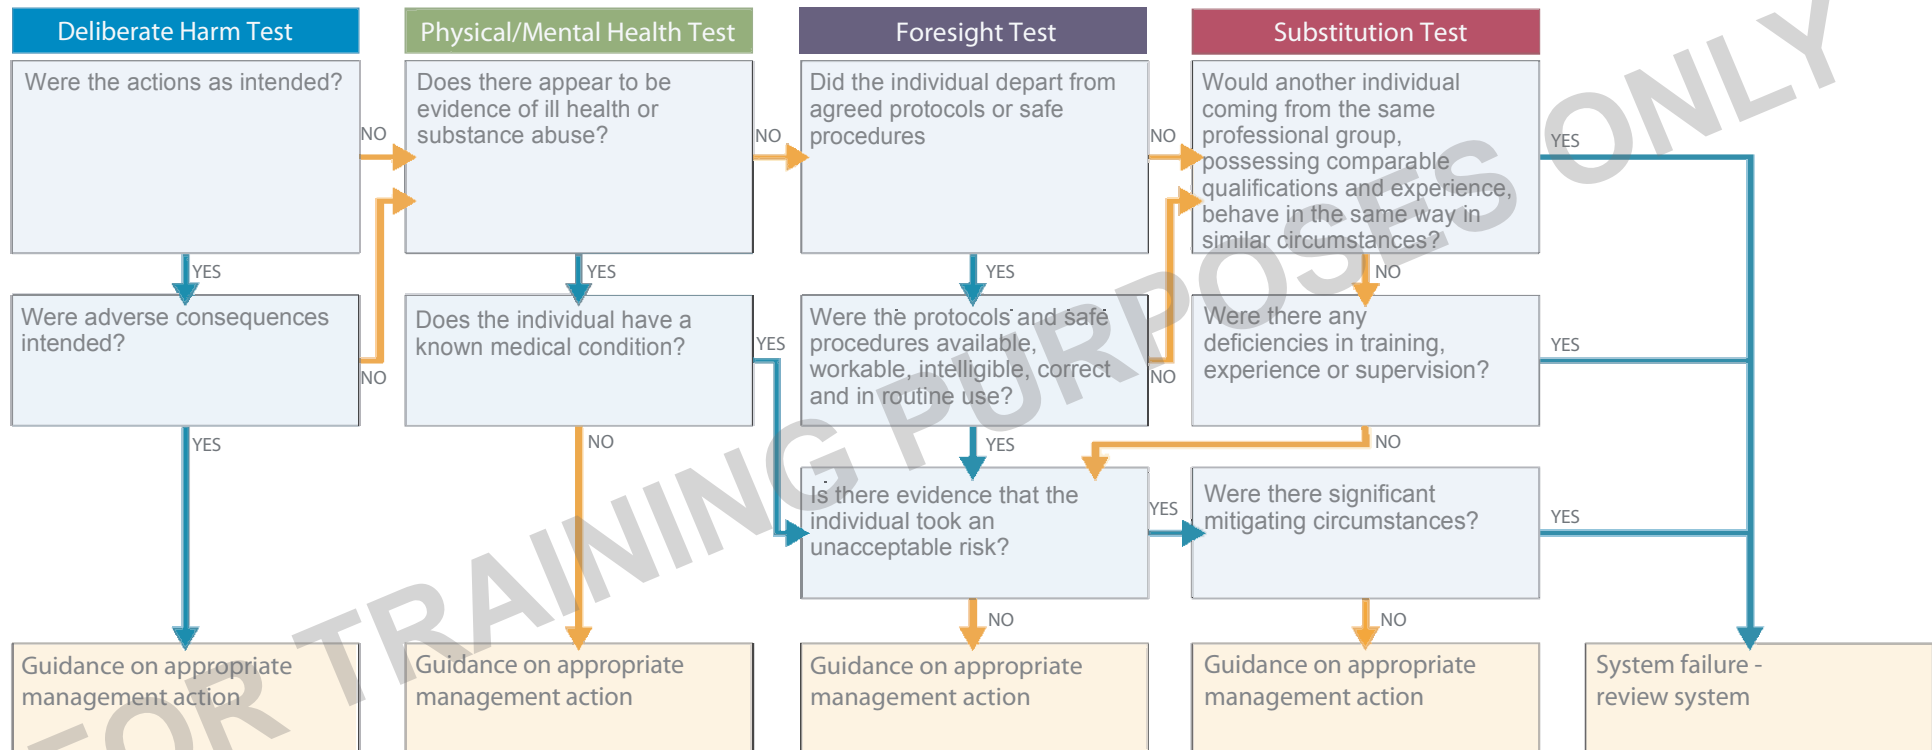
Deliberate Harm Test

Physical/Mental Health Test

Foresight Test

Substitution Test

Were the actions as intended?

NO

Does there appear to be evidence of ill health or substance abuse?

NO

Did the individual depart from agreed protocols or safe procedures

NO

Would another individual coming from the same professional group, possessing comparable qualifications and experience, behave in the same way in similar circumstances?

YES

YES

YES

YES

NO

Were adverse consequences intended?

NO

Does the individual have a known medical condition?

YES

Were the protocols and safe procedures available, workable, intelligible, correct and in routine use?

NO

Were there any deficiencies in training, experience or supervision?

YES

YES

NO

YES

NO

Is there evidence that the individual took an unacceptable risk?

YES

Were there significant mitigating circumstances?

YES

NO

NO

Guidance on appropriate management action

Guidance on appropriate management action

Guidance on appropriate management action

Guidance on appropriate management action

System failure - review system

FOR TRAINING PURPOSES ONLY